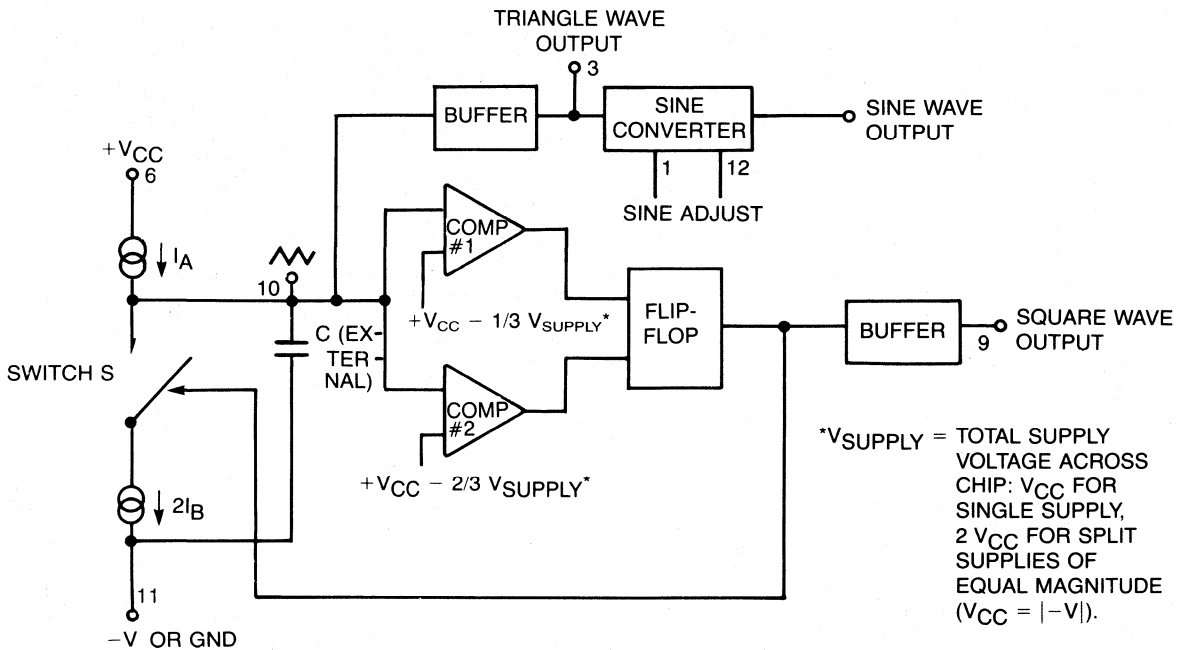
TRIANGLE WAVE OUTPUT
3
BUFFER
SINE CONVERTER
SINE WAVE OUTPUT
1
12
SINE ADJUST
$+V_{CC}$
6
$I_A$
10
COMP #1
$+V_{CC} - 1/3\ V_{SUPPLY}^*$
FLIP-FLOP
BUFFER
9
SQUARE WAVE OUTPUT
SWITCH S
C (EXTERNAL)
COMP #2
$+V_{CC} - 2/3\ V_{SUPPLY}^*$
$2I_B$
11
$-V$ OR GND
$^*V_{SUPPLY}$ = TOTAL SUPPLY VOLTAGE ACROSS CHIP: $V_{CC}$ FOR SINGLE SUPPLY, 2 $V_{CC}$ FOR SPLIT SUPPLIES OF EQUAL MAGNITUDE ($V_{CC} = |-V|$).